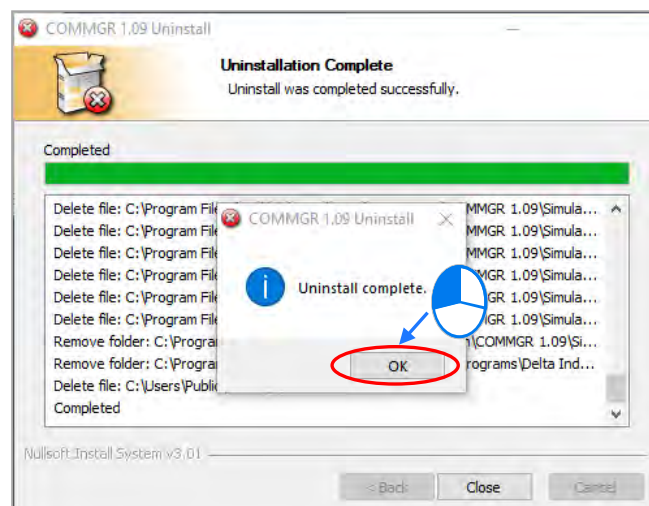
COMMGR 1.09 Uninstall

Uninstallation Complete
Uninstall was completed successfully.

Completed

Delete file: C:\Program File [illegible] MMGR 1.09\Simula...
Delete file: C:\Program File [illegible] MMGR 1.09\Simula...
Delete file: C:\Program File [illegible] MMGR 1.09\Simula...
Delete file: C:\Program File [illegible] MMGR 1.09\Simula...
Delete file: C:\Program File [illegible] MMGR 1.09\Simula...
Delete file: C:\Program File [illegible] MMGR 1.09\Simula...
Remove folder: C:\Program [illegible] \COMMGR 1.09\Si...
Remove folder: C:\Program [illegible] rograms\Delta Ind...
Delete file: C:\Users\Public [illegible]
Completed

COMMGR 1.09 Uninstall
Uninstall complete.
OK

Nullsoft Install System v3.01

< Back
Close
Cancel